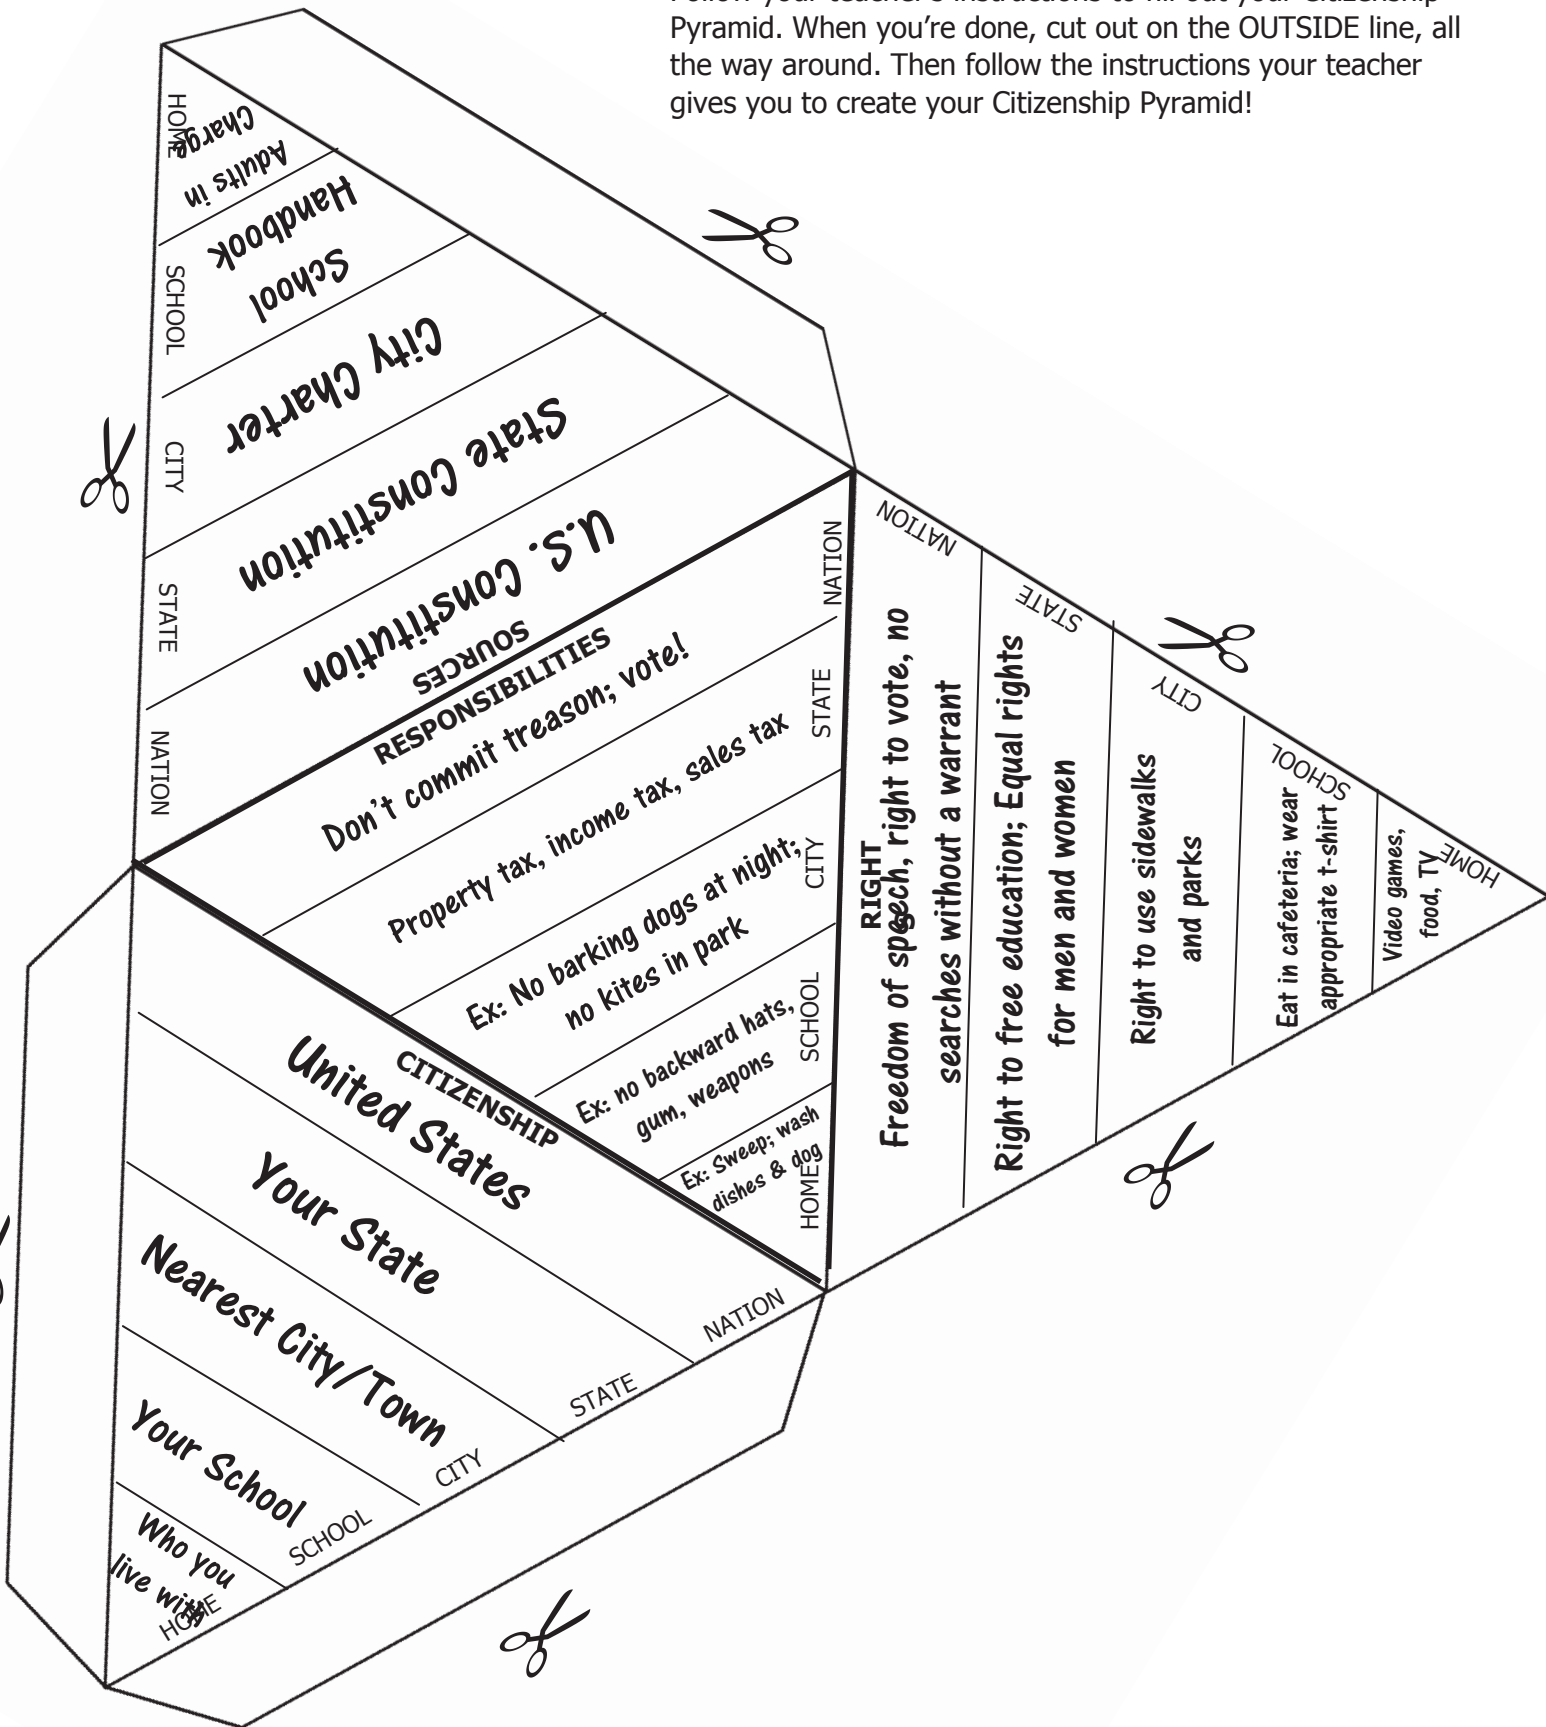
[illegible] Pyramid. When you're done, cut out on the OUTSIDE line, all the way around. Then follow the instructions your teacher gives you to create your Citizenship Pyramid!

HOME
Adults in Charge
SCHOOL
School Handbook
CITY
City Charter
STATE
State Constitution
NATION
U.S. Constitution
SOURCES

RESPONSIBILITIES
NATION
Don't commit treason; vote!
STATE
Property tax, income tax, sales tax
CITY
Ex: No barking dogs at night, no kites in park
SCHOOL
Ex: no backward hats, gum, weapons
HOME
Ex: Sweep; wash dishes & dog

RIGHT
NATION
Freedom of speech, right to vote, no searches without a warrant
STATE
Right to free education; Equal rights for men and women
CITY
Right to use sidewalks and parks
SCHOOL
Eat in cafeteria; wear appropriate t-shirt
HOME
Video games, food, TV

CITIZENSHIP
NATION
United States
STATE
Your State
CITY
Nearest City/Town
SCHOOL
Your School
HOME
Who you live with